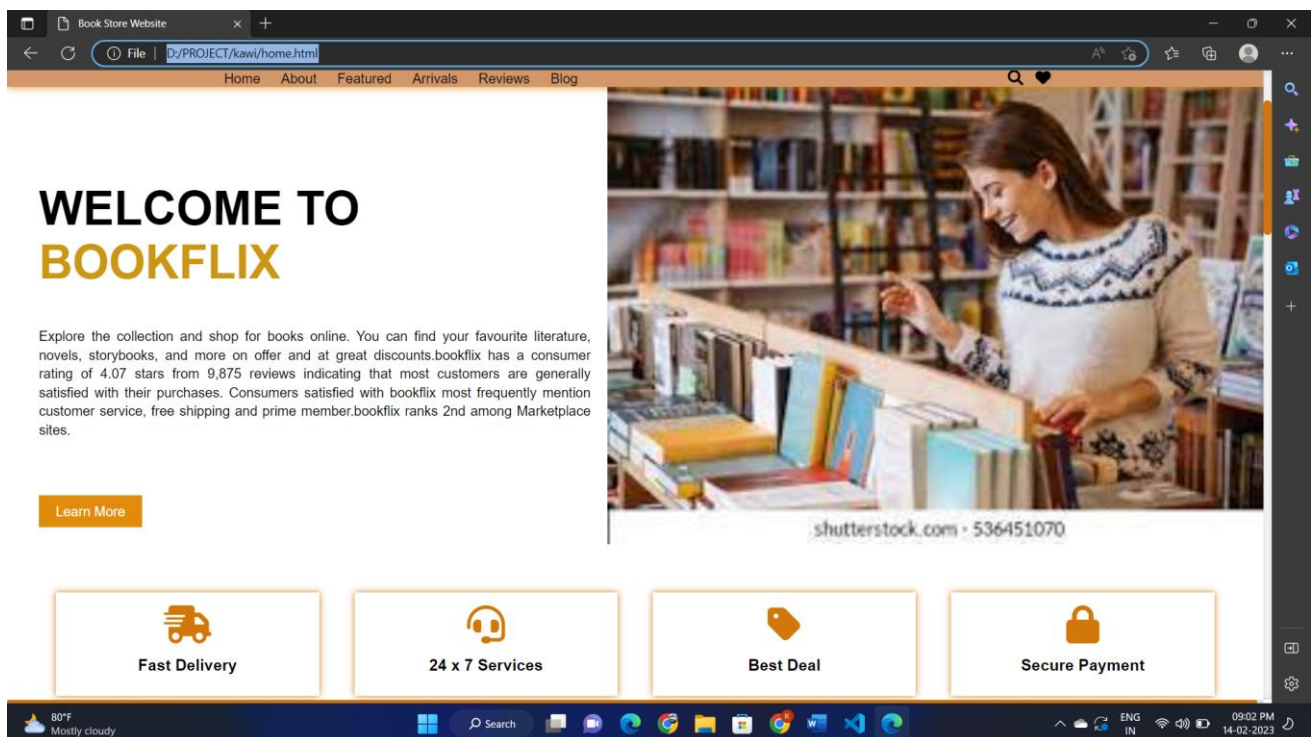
Book Store Website

File | D:/PROJECT/kawi/home.html

Home About Featured Arrivals Reviews Blog

WELCOME TO
BOOKFLIX

Explore the collection and shop for books online. You can find your favourite literature, novels, storybooks, and more on offer and at great discounts.bookflix has a consumer rating of 4.07 stars from 9,875 reviews indicating that most customers are generally satisfied with their purchases. Consumers satisfied with bookflix most frequently mention customer service, free shipping and prime member.bookflix ranks 2nd among Marketplace sites.

Learn More

shutterstock.com · 536451070

Fast Delivery

24 x 7 Services

Best Deal

Secure Payment

80°F
Mostly cloudy

Search

ENG
IN

09:02 PM
14-02-2023